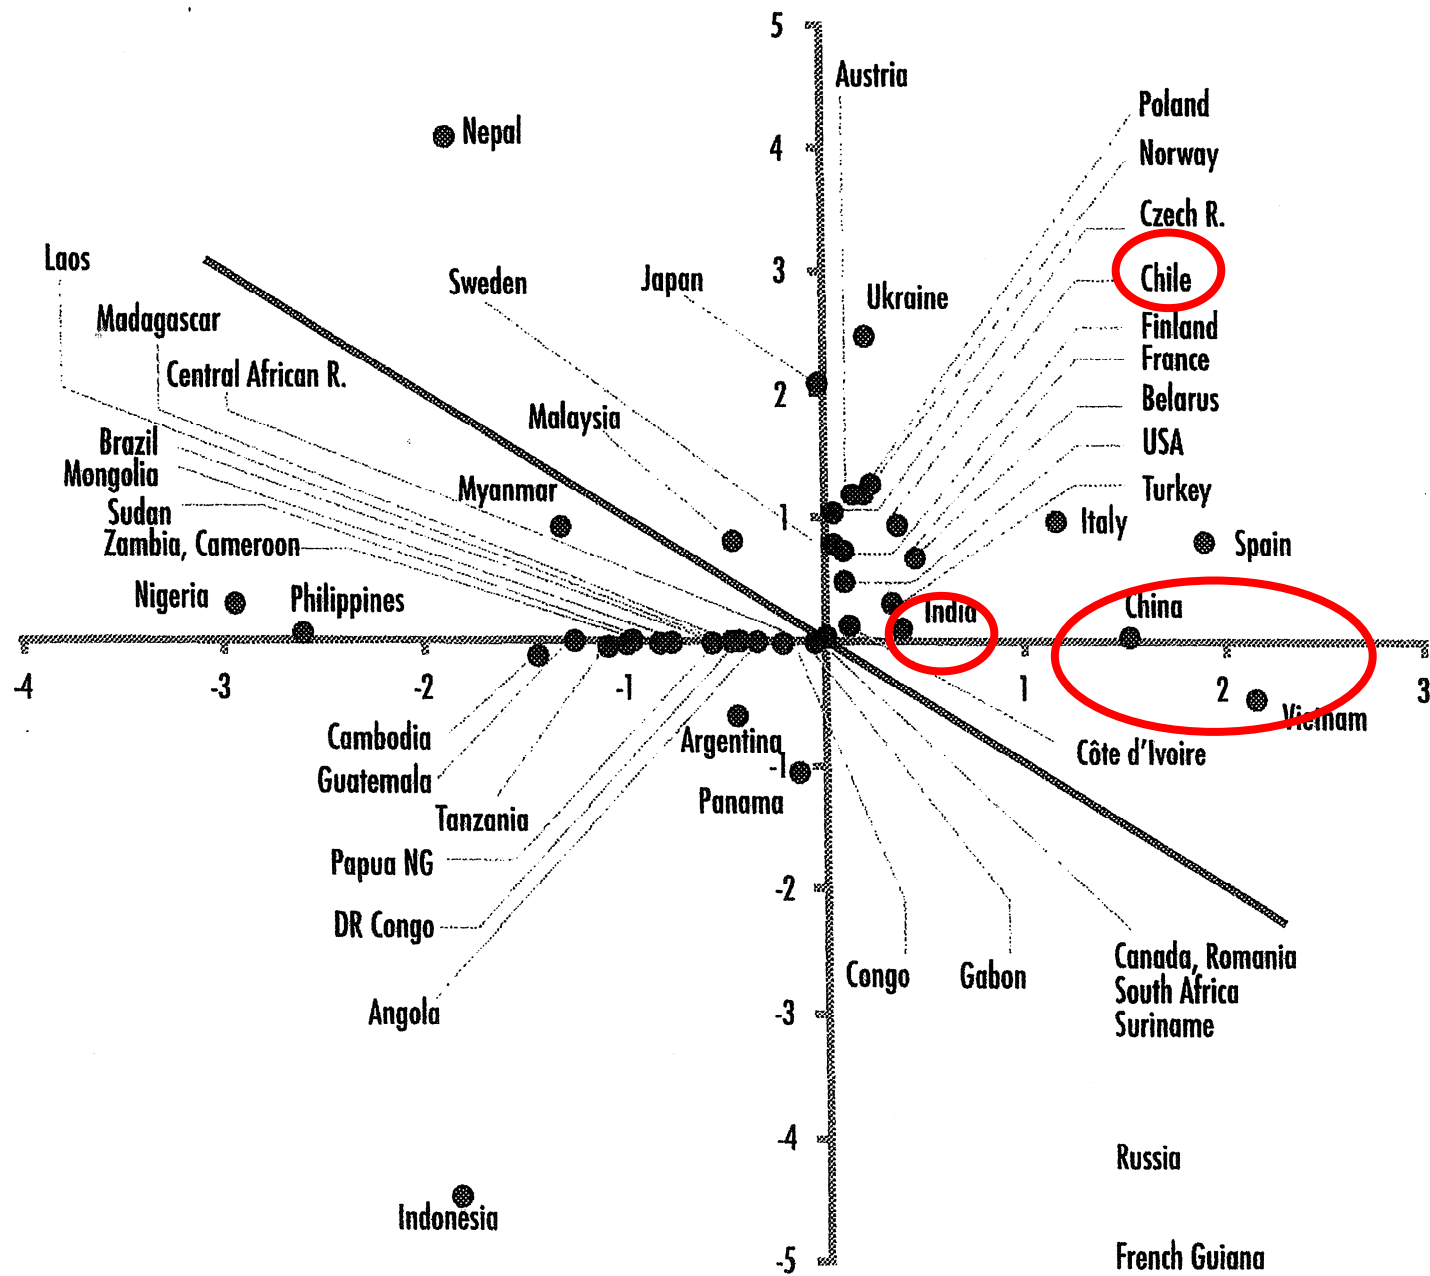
5
Austria
Poland
Norway
Czech R.
Chile
Finland
France
Belarus
USA
Turkey
Nepal
4
Laos
Sweden
Japan
3
Ukraine
Madagascar
Central African R.
2
Malaysia
Brazil
Mongolia
Myanmar
Sudan
1
Italy
Zambia, Cameroon
Spain
Nigeria
Philippines
India
China
-4
-3
-2
-1
1
2
3
Vietnam
Cambodia
Argentina
Côte d'Ivoire
Guatemala
-1
Panama
Tanzania
Papua NG
-2
DR Congo
Congo
Gabon
Canada, Romania
South Africa
Suriname
Angola
-3
-4
Russia
Indonesia
-5
French Guiana